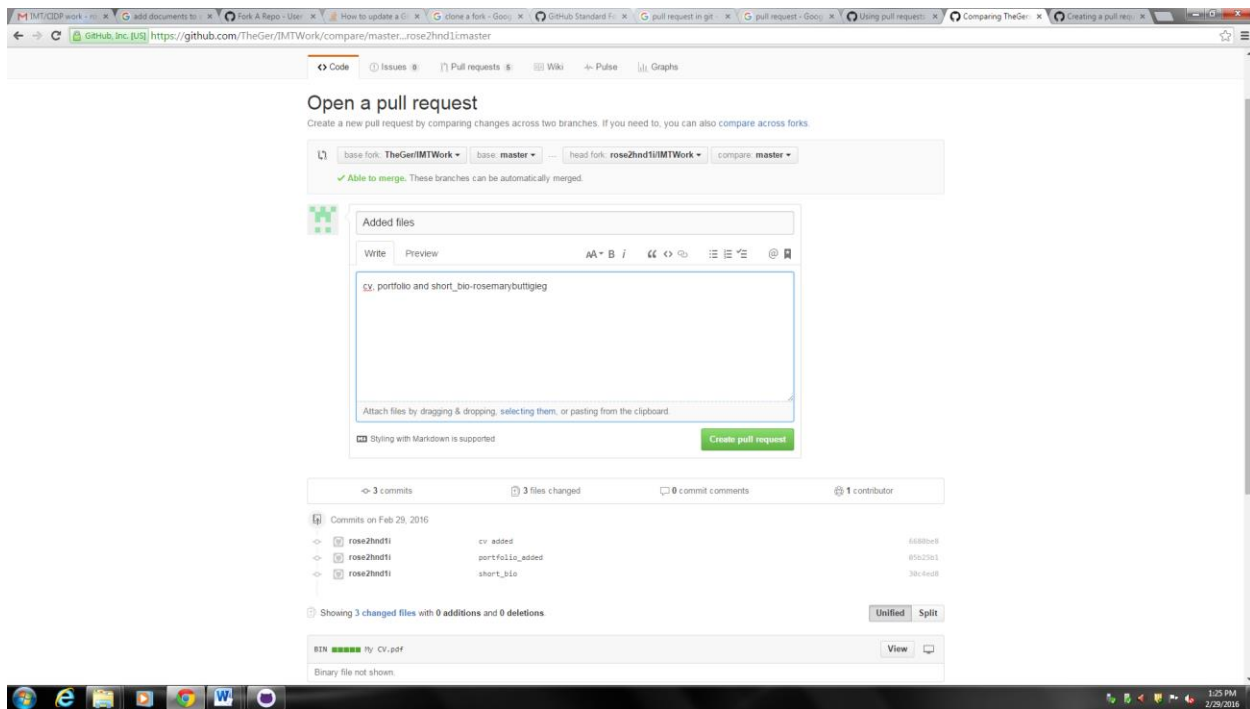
IMT/CIDP work - ro | add documents to | Fork A Repo - User | How to update a Gi | clone a fork - Goog | GitHub Standard Fo | pull request in git - | pull request - Goog | Using pull requests | Comparing TheGer/ | Creating a pull requ

GitHub, Inc. [US] https://github.com/TheGer/IMTWork/compare/master...rose2hnd1i:master

Code | Issues 0 | Pull requests 5 | Wiki | Pulse | Graphs

Open a pull request

Create a new pull request by comparing changes across two branches. If you need to, you can also compare across forks.

base fork: TheGer/IMTWork ▾ | base: master ▾ | ... | head fork: rose2hnd1i/IMTWork ▾ | compare: master ▾

✓ Able to merge. These branches can be automatically merged.

Added files

Write | Preview

AA ▾ B i

cv, portfolio and short_bio-rosemarybuttigieg

Attach files by dragging & dropping, selecting them, or pasting from the clipboard.

Styling with Markdown is supported

Create pull request

3 commits | 3 files changed | 0 commit comments | 1 contributor

Commits on Feb 29, 2016

| | | |
|---|---|---|
| rose2hnd1i | cv added | 6680be8 |
| rose2hnd1i | portfolio_added | 05b29b1 |
| rose2hnd1i | short_bio | 30c4ed8 |

Showing 3 changed files with 0 additions and 0 deletions.

Unified | Split

BIN My CV.pdf

View

Binary file not shown.

1:25 PM
2/29/2016